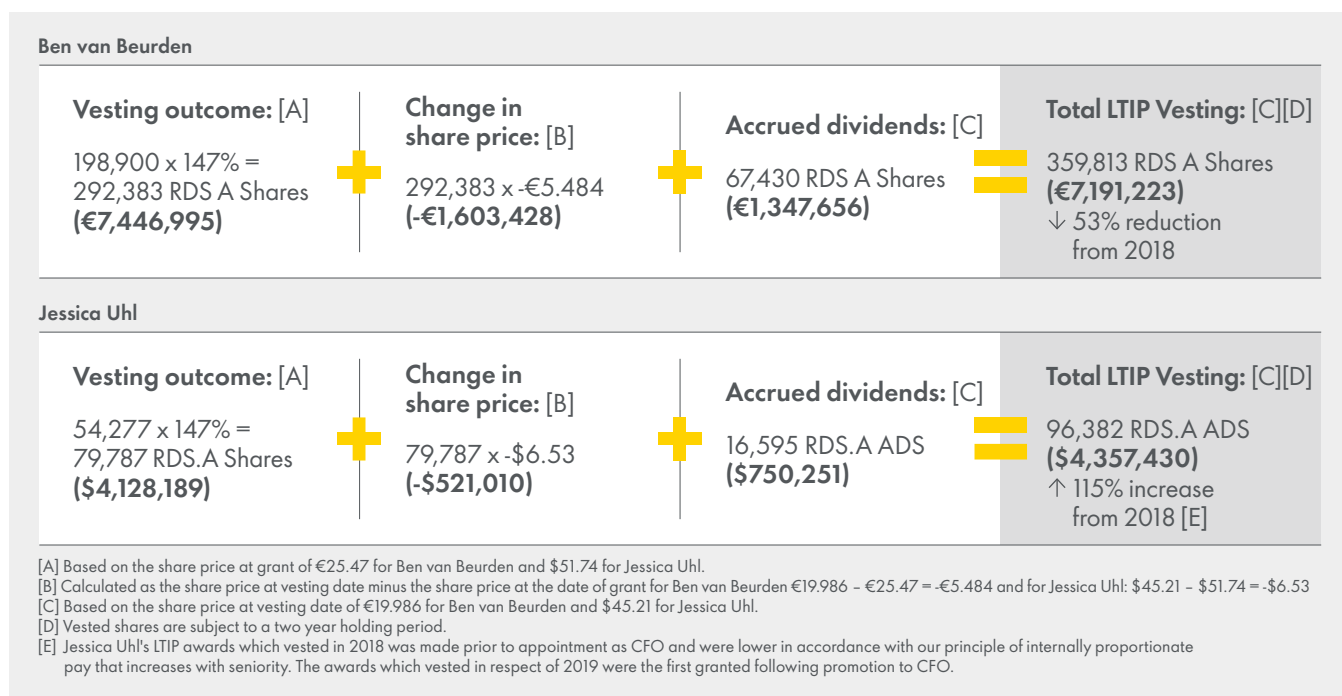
Ben van Beurden

**Vesting outcome:** [A]

198,900 x 147% = 292,383 RDS A Shares **(€7,446,995)**

**Change in share price:** [B]

292,383 x -€5.484 **(-€1,603,428)**

**Accrued dividends:** [C]

67,430 RDS A Shares **(€1,347,656)**

**Total LTIP Vesting:** [C][D]

359,813 RDS A Shares **(€7,191,223)**
↓ 53% reduction from 2018

Jessica Uhl

**Vesting outcome:** [A]

54,277 x 147% = 79,787 RDS.A Shares **($4,128,189)**

**Change in share price:** [B]

79,787 x -$6.53 **(-$521,010)**

**Accrued dividends:** [C]

16,595 RDS.A ADS **($750,251)**

**Total LTIP Vesting:** [C][D]

96,382 RDS.A ADS **($4,357,430)**
↑ 115% increase from 2018 [E]

[A] Based on the share price at grant of €25.47 for Ben van Beurden and $51.74 for Jessica Uhl.
[B] Calculated as the share price at vesting date minus the share price at the date of grant for Ben van Beurden €19.986 – €25.47 = -€5.484 and for Jessica Uhl: $45.21 – $51.74 = -$6.53
[C] Based on the share price at vesting date of €19.986 for Ben van Beurden and $45.21 for Jessica Uhl.
[D] Vested shares are subject to a two year holding period.
[E] Jessica Uhl's LTIP awards which vested in 2018 was made prior to appointment as CFO and were lower in accordance with our principle of internally proportionate pay that increases with seniority. The awards which vested in respect of 2019 were the first granted following promotion to CFO.